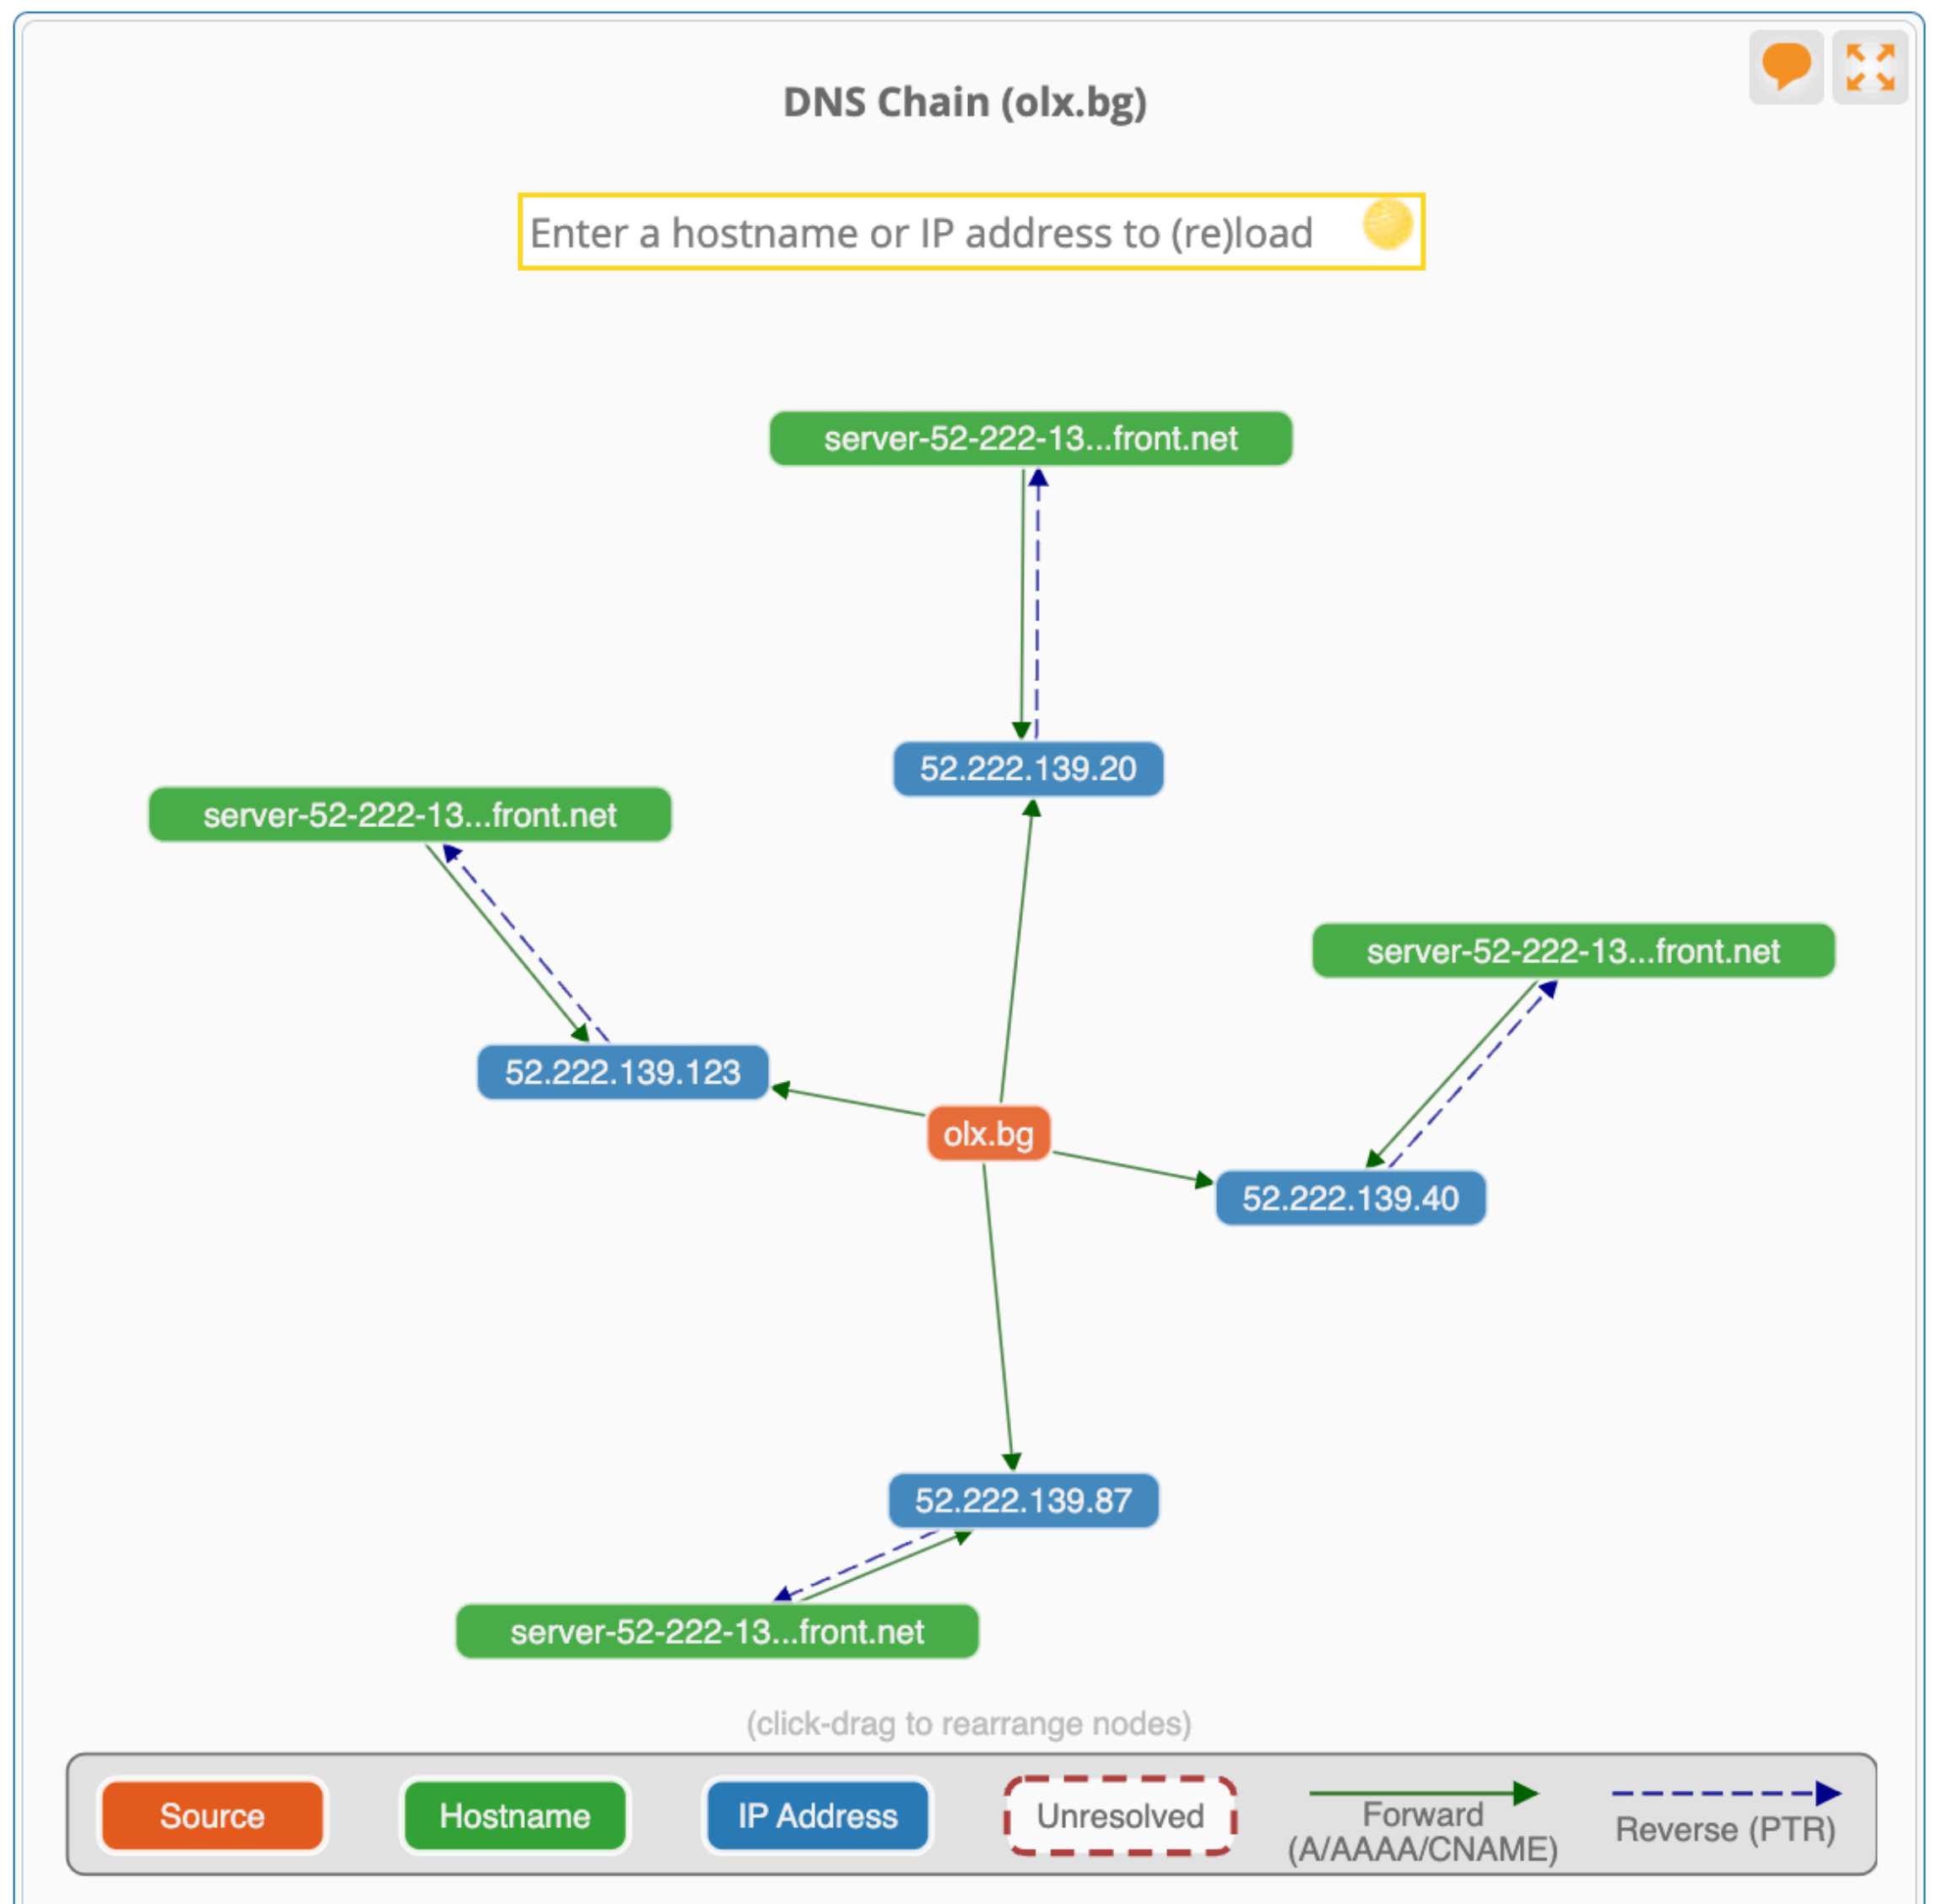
DNS Chain (olx.bg)

Enter a hostname or IP address to (re)load

server-52-222-13...front.net

52.222.139.20

server-52-222-13...front.net

server-52-222-13...front.net

52.222.139.123

olx.bg

52.222.139.40

52.222.139.87

server-52-222-13...front.net

(click-drag to rearrange nodes)

Source

Hostname

IP Address

Unresolved

Forward (A/AAAA/CNAME)

Reverse (PTR)